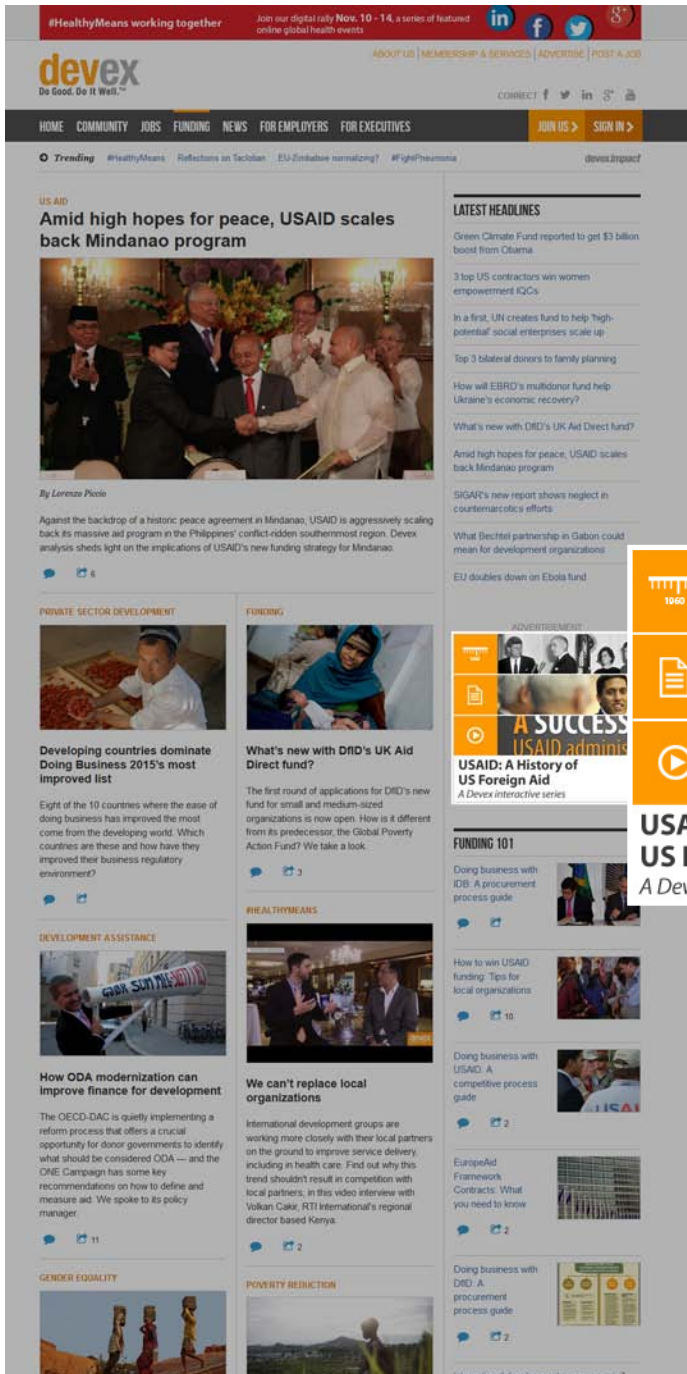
#HealthyMeans working together Join our digital rally Nov. 10 - 14, a series of featured online global health events

ABOUT US | MEMBERSHIP & SERVICES | ADVERTISE | POST A JOB

devex
Do Good. Do It Well.™

CONNECT

HOME COMMUNITY JOBS FUNDING NEWS FOR EMPLOYERS FOR EXECUTIVES JOIN US > SIGN IN >

Trending #HealthyMeans Reflections on Tacloban EU-Zimbabwe normalizing? #FightPneumonia devex impact

US AID
Amid high hopes for peace, USAID scales back Mindanao program

By Lorenzo Piccio

Against the backdrop of a historic peace agreement in Mindanao, USAID is aggressively scaling back its massive aid program in the Philippines' conflict-ridden southernmost region. Devex analysis sheds light on the implications of USAID's new funding strategy for Mindanao.

6

PRIVATE SECTOR DEVELOPMENT
Developing countries dominate Doing Business 2015's most improved list
Eight of the 10 countries where the ease of doing business has improved the most come from the developing world. Which countries are these and how have they improved their business regulatory environment?

FUNDING
What's new with DfID's UK Aid Direct fund?
The first round of applications for DfID's new fund for small and medium-sized organizations is now open. How is it different from its predecessor, the Global Poverty Action Fund? We take a look.
3

DEVELOPMENT ASSISTANCE
How ODA modernization can improve finance for development
The OECD-DAC is quietly implementing a reform process that offers a crucial opportunity for donor governments to identify what should be considered ODA — and the ONE Campaign has some key recommendations on how to define and measure aid. We spoke to its policy manager.
11

#HEALTHYMEANS
We can't replace local organizations
International development groups are working more closely with their local partners on the ground to improve service delivery, including in health care. Find out why this trend shouldn't result in competition with local partners, in this video interview with Volkan Cakir, RTI International's regional director based Kenya.
2

GENDER EQUALITY

POVERTY REDUCTION

LATEST HEADLINES
Green Climate Fund reported to get $3 billion boost from Obama
3 top US contractors win women empowerment IQCs
In a first, UN creates fund to help 'high-potential' social enterprises scale up
Top 3 bilateral donors to family planning
How will EBRD's multidonor fund help Ukraine's economic recovery?
What's new with DfID's UK Aid Direct fund?
Amid high hopes for peace, USAID scales back Mindanao program
SIGAR's new report shows neglect in counternarcotics efforts
What Bechtel partnership in Gabon could mean for development organizations
EU doubles down on Ebola fund

ADVERTISEMENT
A SUCCESS
USAID adminis
USAID: A History of US Foreign Aid
A Devex interactive series

1960
USA
US I
A Dev

FUNDING 101
Doing business with IDB: A procurement process guide
How to win USAID funding: Tips for local organizations
10
Doing business with USAID: A competitive process guide
2
EuropeAid Framework Contracts: What you need to know
2
Doing business with DfID: A procurement process guide
2